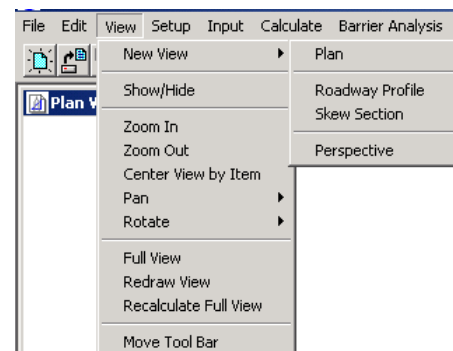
File Edit View Setup Input Calculate Barrier Analysis

Plan V

New View
Show/Hide
Zoom In
Zoom Out
Center View by Item
Pan
Rotate
Full View
Redraw View
Recalculate Full View
Move Tool Bar

Plan
Roadway Profile
Skew Section
Perspective